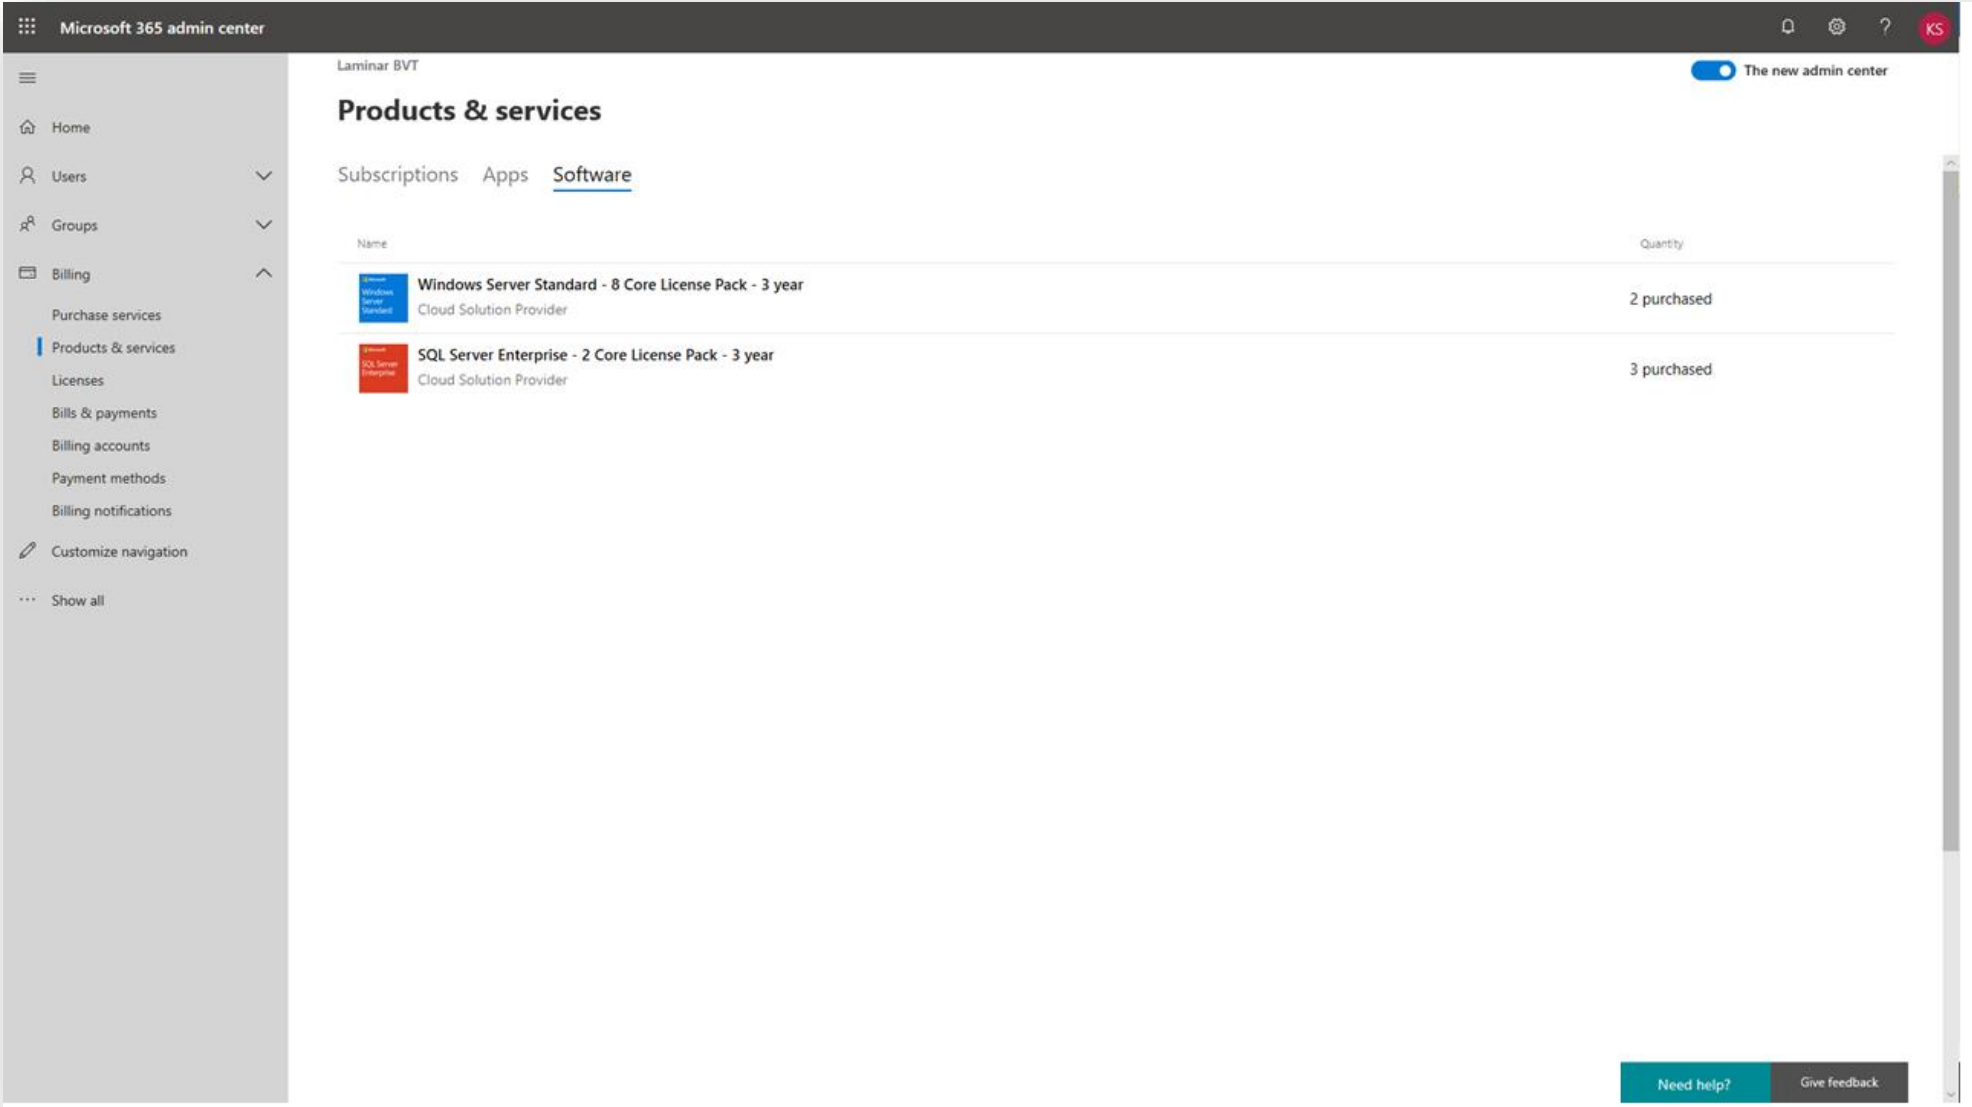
Microsoft 365 admin center

KS

Home
Users
Groups
Billing
Purchase services
Products & services
Licenses
Bills & payments
Billing accounts
Payment methods
Billing notifications
Customize navigation
Show all

Laminar BVT

The new admin center

Products & services

Subscriptions Apps Software

| Name | Quantity |
|---|---|
| Windows Server Standard - 8 Core License Pack - 3 year Cloud Solution Provider | 2 purchased |
| SQL Server Enterprise - 2 Core License Pack - 3 year Cloud Solution Provider | 3 purchased |

Need help? Give feedback